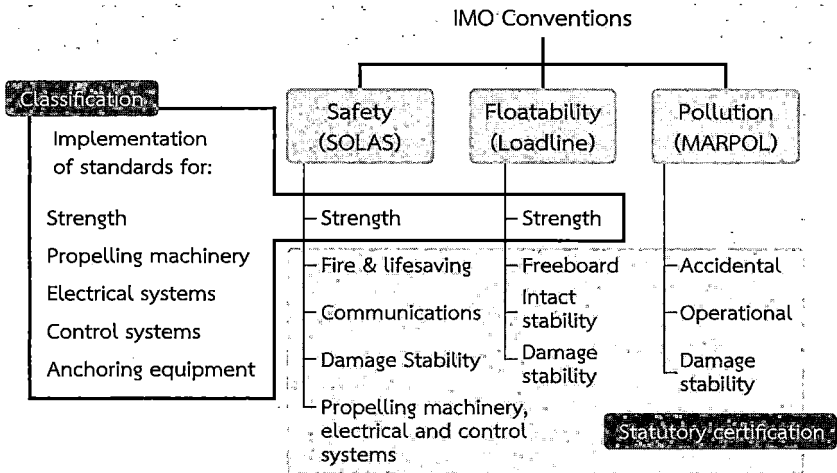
IMO Conventions

Classification

Implementation of standards for:

Strength

Propelling machinery

Electrical systems

Control systems

Anchoring equipment

Safety (SOLAS)

Strength

Fire & lifesaving

Communications

Damage Stability

Propelling machinery, electrical and control systems

Floatability (Loadline)

Strength

Freeboard

Intact stability

Damage stability

Pollution (MARPOL)

Accidental

Operational

Damage stability

Statutory certification